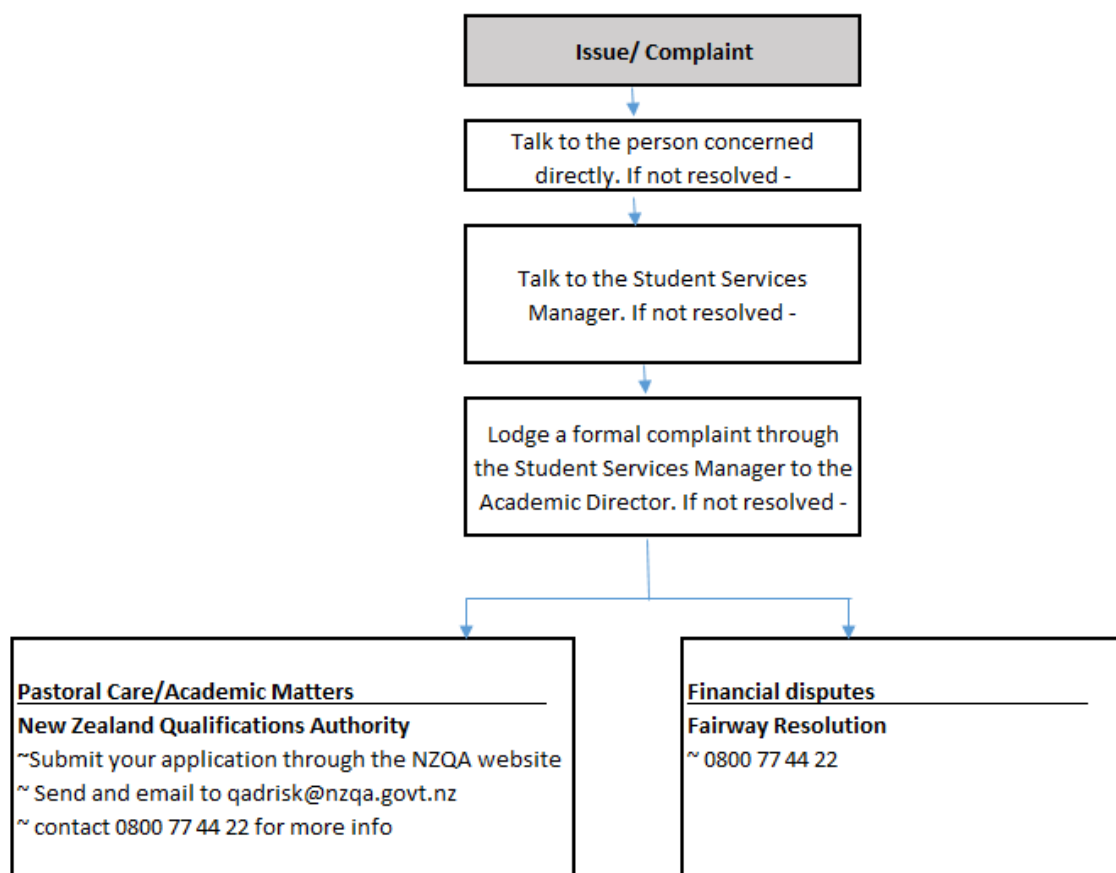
Issue/ Complaint

Talk to the person concerned directly. If not resolved -

Talk to the Student Services Manager. If not resolved -

Lodge a formal complaint through the Student Services Manager to the Academic Director. If not resolved -

Pastoral Care/Academic Matters
New Zealand Qualifications Authority
~Submit your application through the NZQA website
~ Send and email to qadrisk@nzqa.govt.nz
~ contact 0800 77 44 22 for more info

Financial disputes
Fairway Resolution
~ 0800 77 44 22